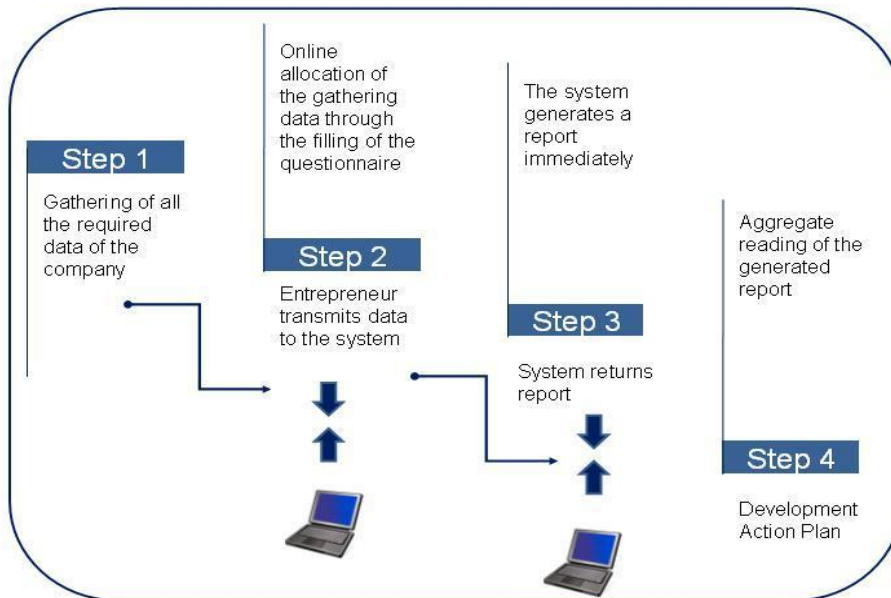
Step 1

Gathering of all the required data of the company

Online allocation of the gathering data through the filling of the questionnaire

Step 2

Entrepreneur transmits data to the system

The system generates a report immediately

Step 3

System returns report

Aggregate reading of the generated report

Step 4

Development Action Plan